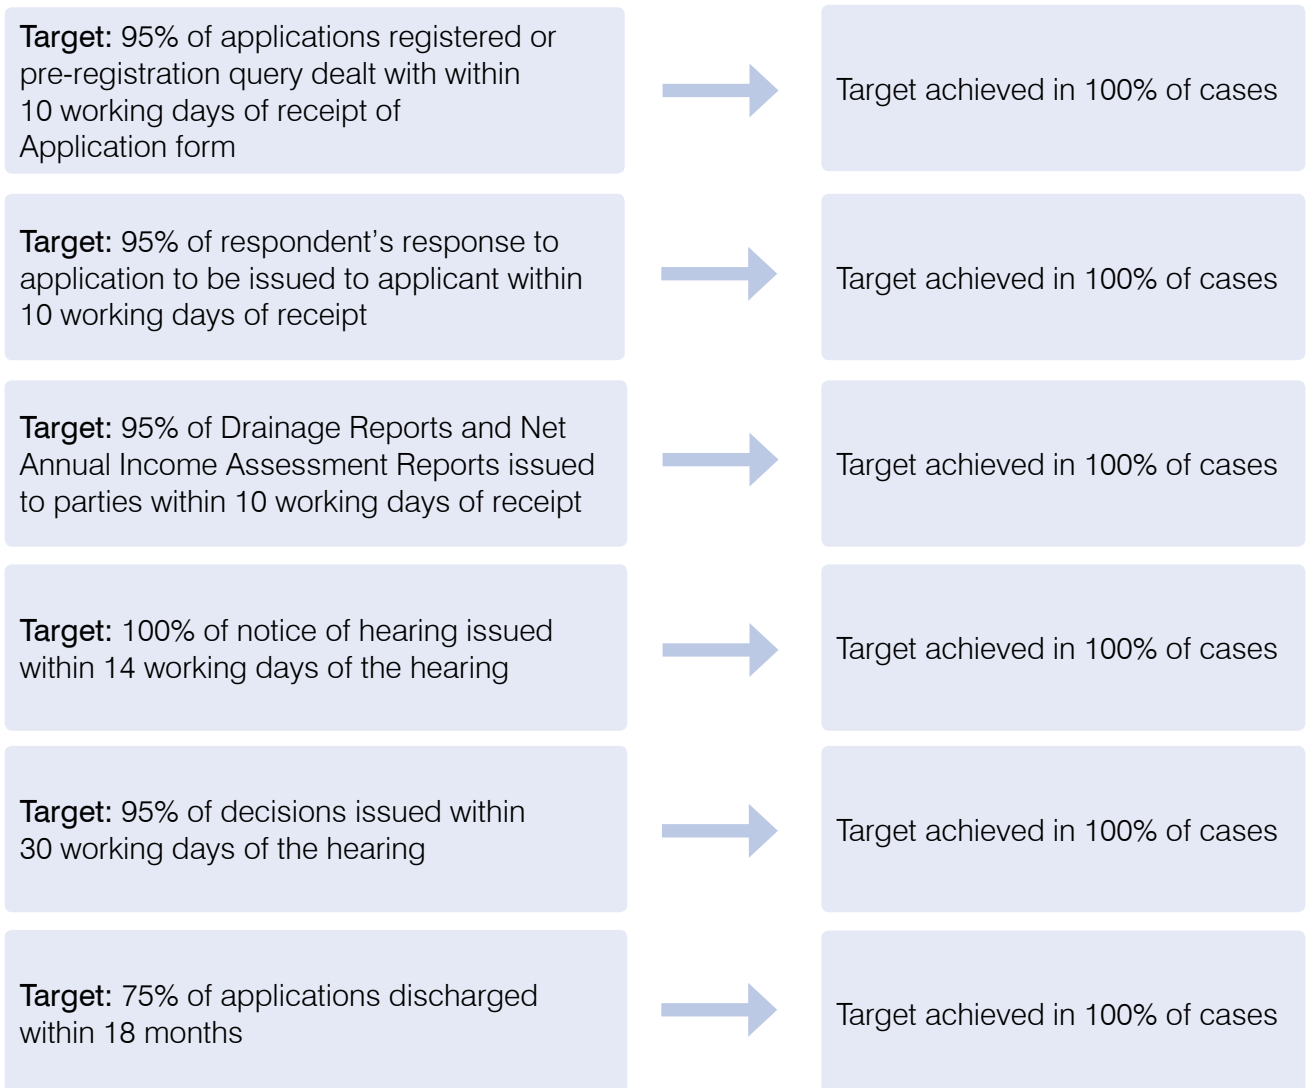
Target: 95% of applications registered or pre-registration query dealt with within 10 working days of receipt of Application form

Target achieved in 100% of cases

Target: 95% of respondent's response to application to be issued to applicant within 10 working days of receipt

Target achieved in 100% of cases

Target: 95% of Drainage Reports and Net Annual Income Assessment Reports issued to parties within 10 working days of receipt

Target achieved in 100% of cases

Target: 100% of notice of hearing issued within 14 working days of the hearing

Target achieved in 100% of cases

Target: 95% of decisions issued within 30 working days of the hearing

Target achieved in 100% of cases

Target: 75% of applications discharged within 18 months

Target achieved in 100% of cases